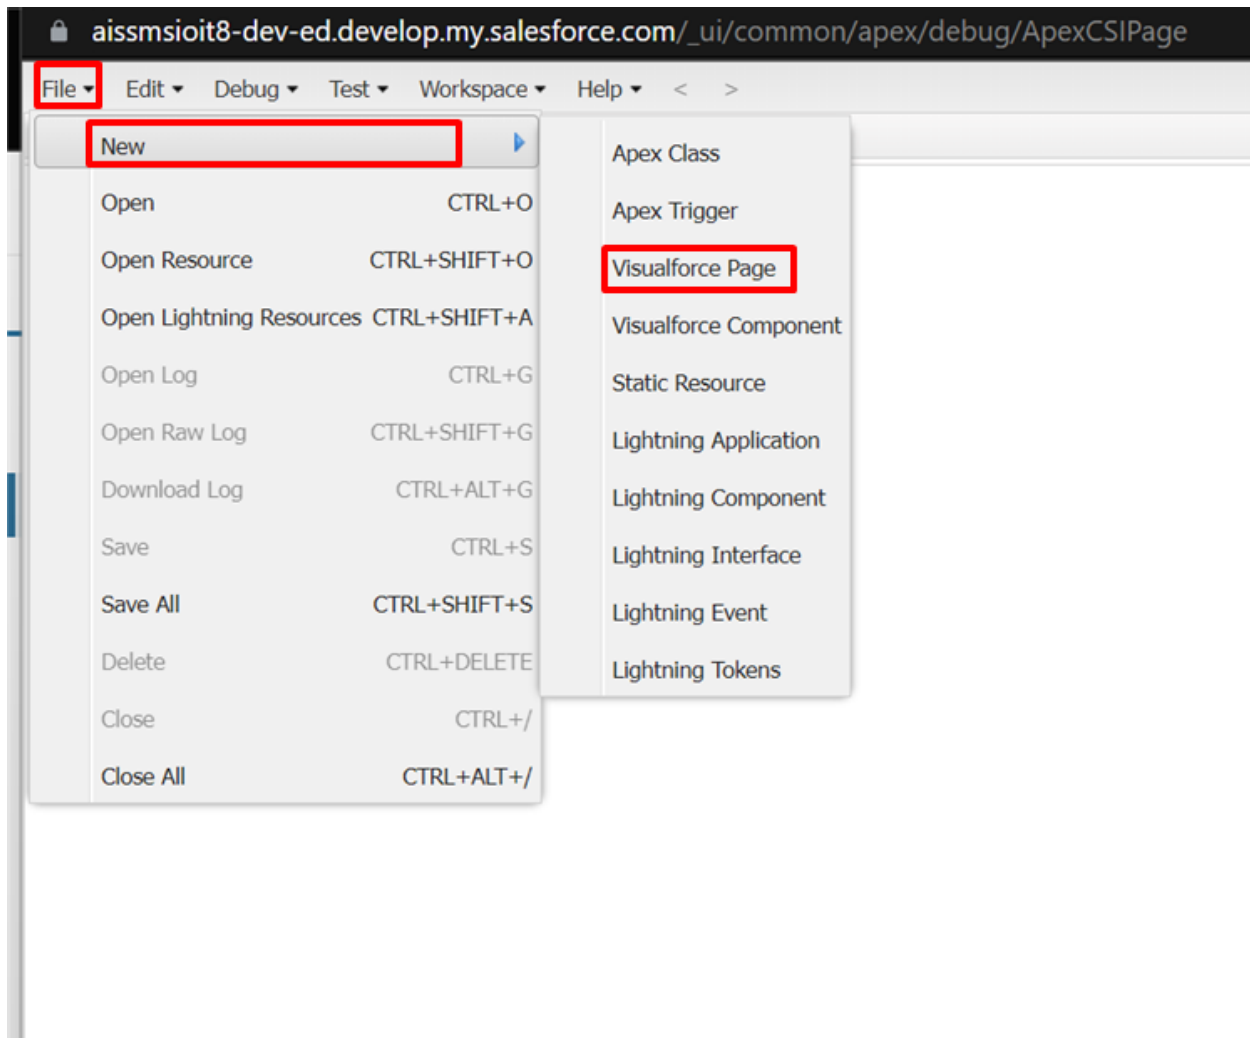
aissmsioit8-dev-ed.develop.my.salesforce.com/_ui/common/apex/debug/ApexCSIPage

File Edit Debug Test Workspace Help < >

New
Open CTRL+O
Open Resource CTRL+SHIFT+O
Open Lightning Resources CTRL+SHIFT+A
Open Log CTRL+G
Open Raw Log CTRL+SHIFT+G
Download Log CTRL+ALT+G
Save CTRL+S
Save All CTRL+SHIFT+S
Delete CTRL+DELETE
Close CTRL+/
Close All CTRL+ALT+/

Apex Class
Apex Trigger
Visualforce Page
Visualforce Component
Static Resource
Lightning Application
Lightning Component
Lightning Interface
Lightning Event
Lightning Tokens